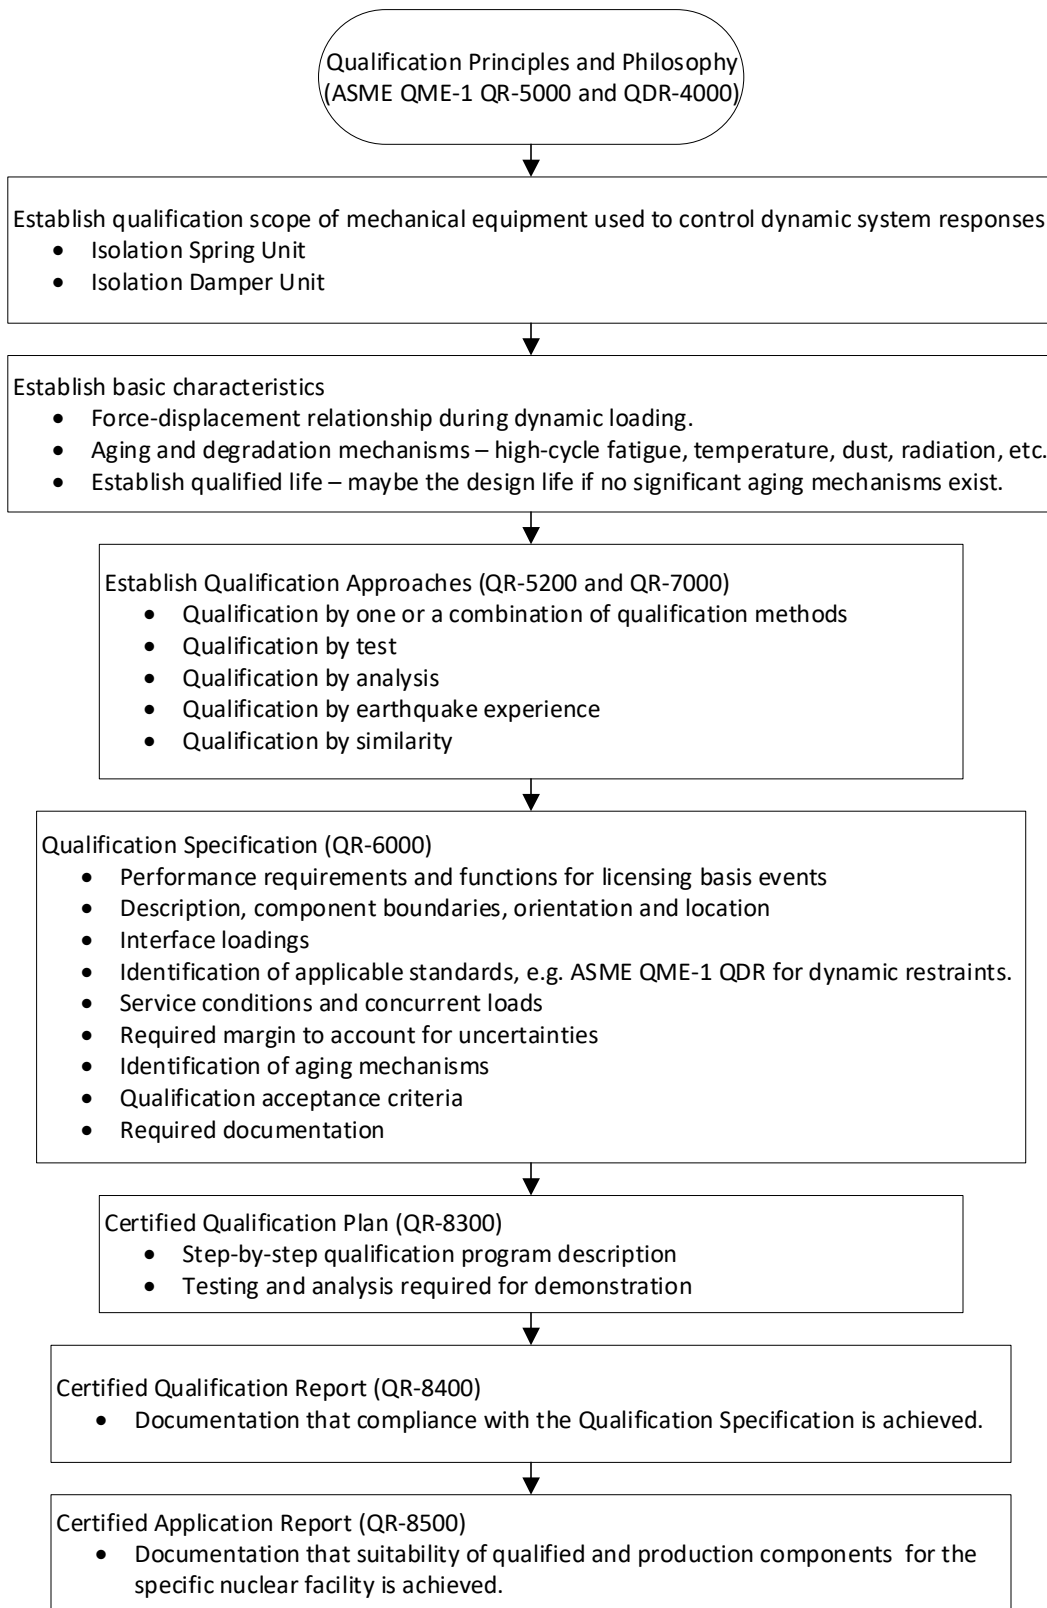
Qualification Principles and Philosophy (ASME QME-1 QR-5000 and QDR-4000)

Establish qualification scope of mechanical equipment used to control dynamic system responses
- Isolation Spring Unit
- Isolation Damper Unit

Establish basic characteristics
- Force-displacement relationship during dynamic loading.
- Aging and degradation mechanisms – high-cycle fatigue, temperature, dust, radiation, etc.
- Establish qualified life – maybe the design life if no significant aging mechanisms exist.

Establish Qualification Approaches (QR-5200 and QR-7000)
- Qualification by one or a combination of qualification methods
- Qualification by test
- Qualification by analysis
- Qualification by earthquake experience
- Qualification by similarity

Qualification Specification (QR-6000)
- Performance requirements and functions for licensing basis events
- Description, component boundaries, orientation and location
- Interface loadings
- Identification of applicable standards, e.g. ASME QME-1 QDR for dynamic restraints.
- Service conditions and concurrent loads
- Required margin to account for uncertainties
- Identification of aging mechanisms
- Qualification acceptance criteria
- Required documentation

Certified Qualification Plan (QR-8300)
- Step-by-step qualification program description
- Testing and analysis required for demonstration

Certified Qualification Report (QR-8400)
- Documentation that compliance with the Qualification Specification is achieved.

Certified Application Report (QR-8500)
- Documentation that suitability of qualified and production components for the specific nuclear facility is achieved.